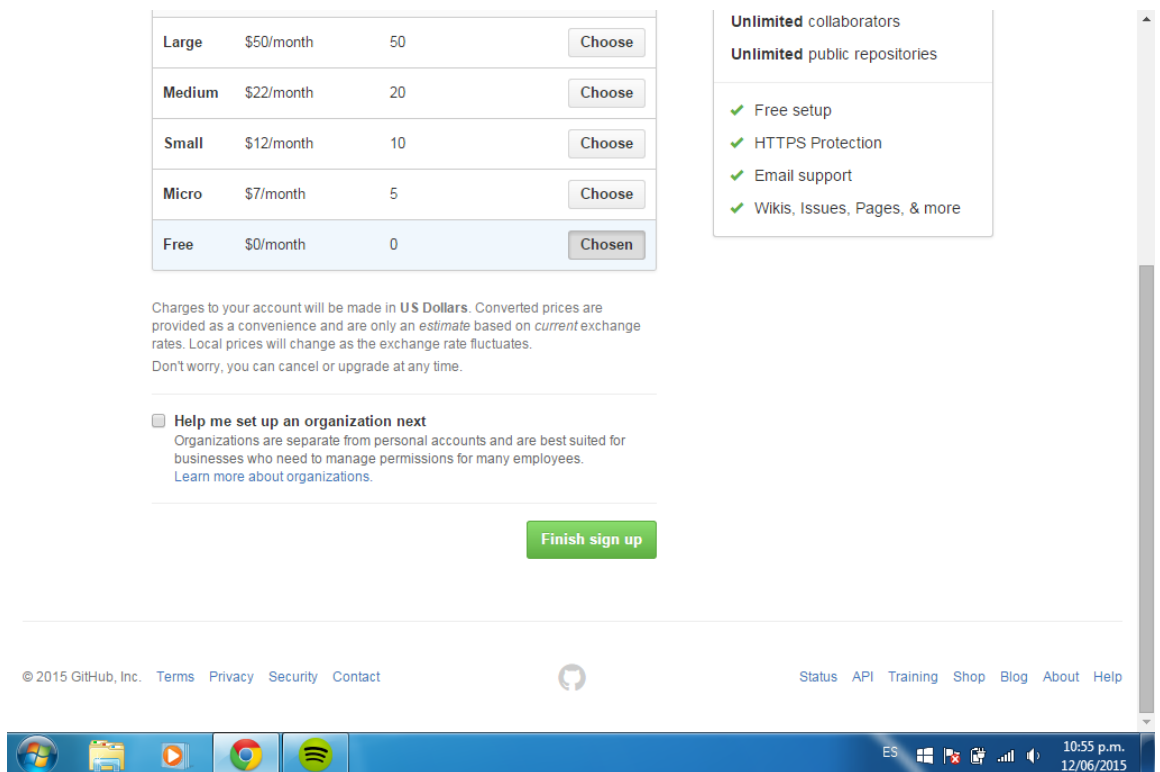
| | | | |
|---|---|---|---|
| Large | \$50/month | 50 | Choose |
| Medium | \$22/month | 20 | Choose |
| Small | \$12/month | 10 | Choose |
| Micro | \$7/month | 5 | Choose |
| Free | \$0/month | 0 | Chosen |

Charges to your account will be made in US Dollars. Converted prices are provided as a convenience and are only an estimate based on current exchange rates. Local prices will change as the exchange rate fluctuates.

Don't worry, you can cancel or upgrade at any time.

Help me set up an organization next
Organizations are separate from personal accounts and are best suited for businesses who need to manage permissions for many employees.
Learn more about organizations.

Finish sign up

Unlimited collaborators

Unlimited public repositories

Free setup

HTTPS Protection

Email support

Wikis, Issues, Pages, & more

© 2015 GitHub, Inc. Terms Privacy Security Contact

Status API Training Shop Blog About Help

ES

10:55 p.m.
12/06/2015